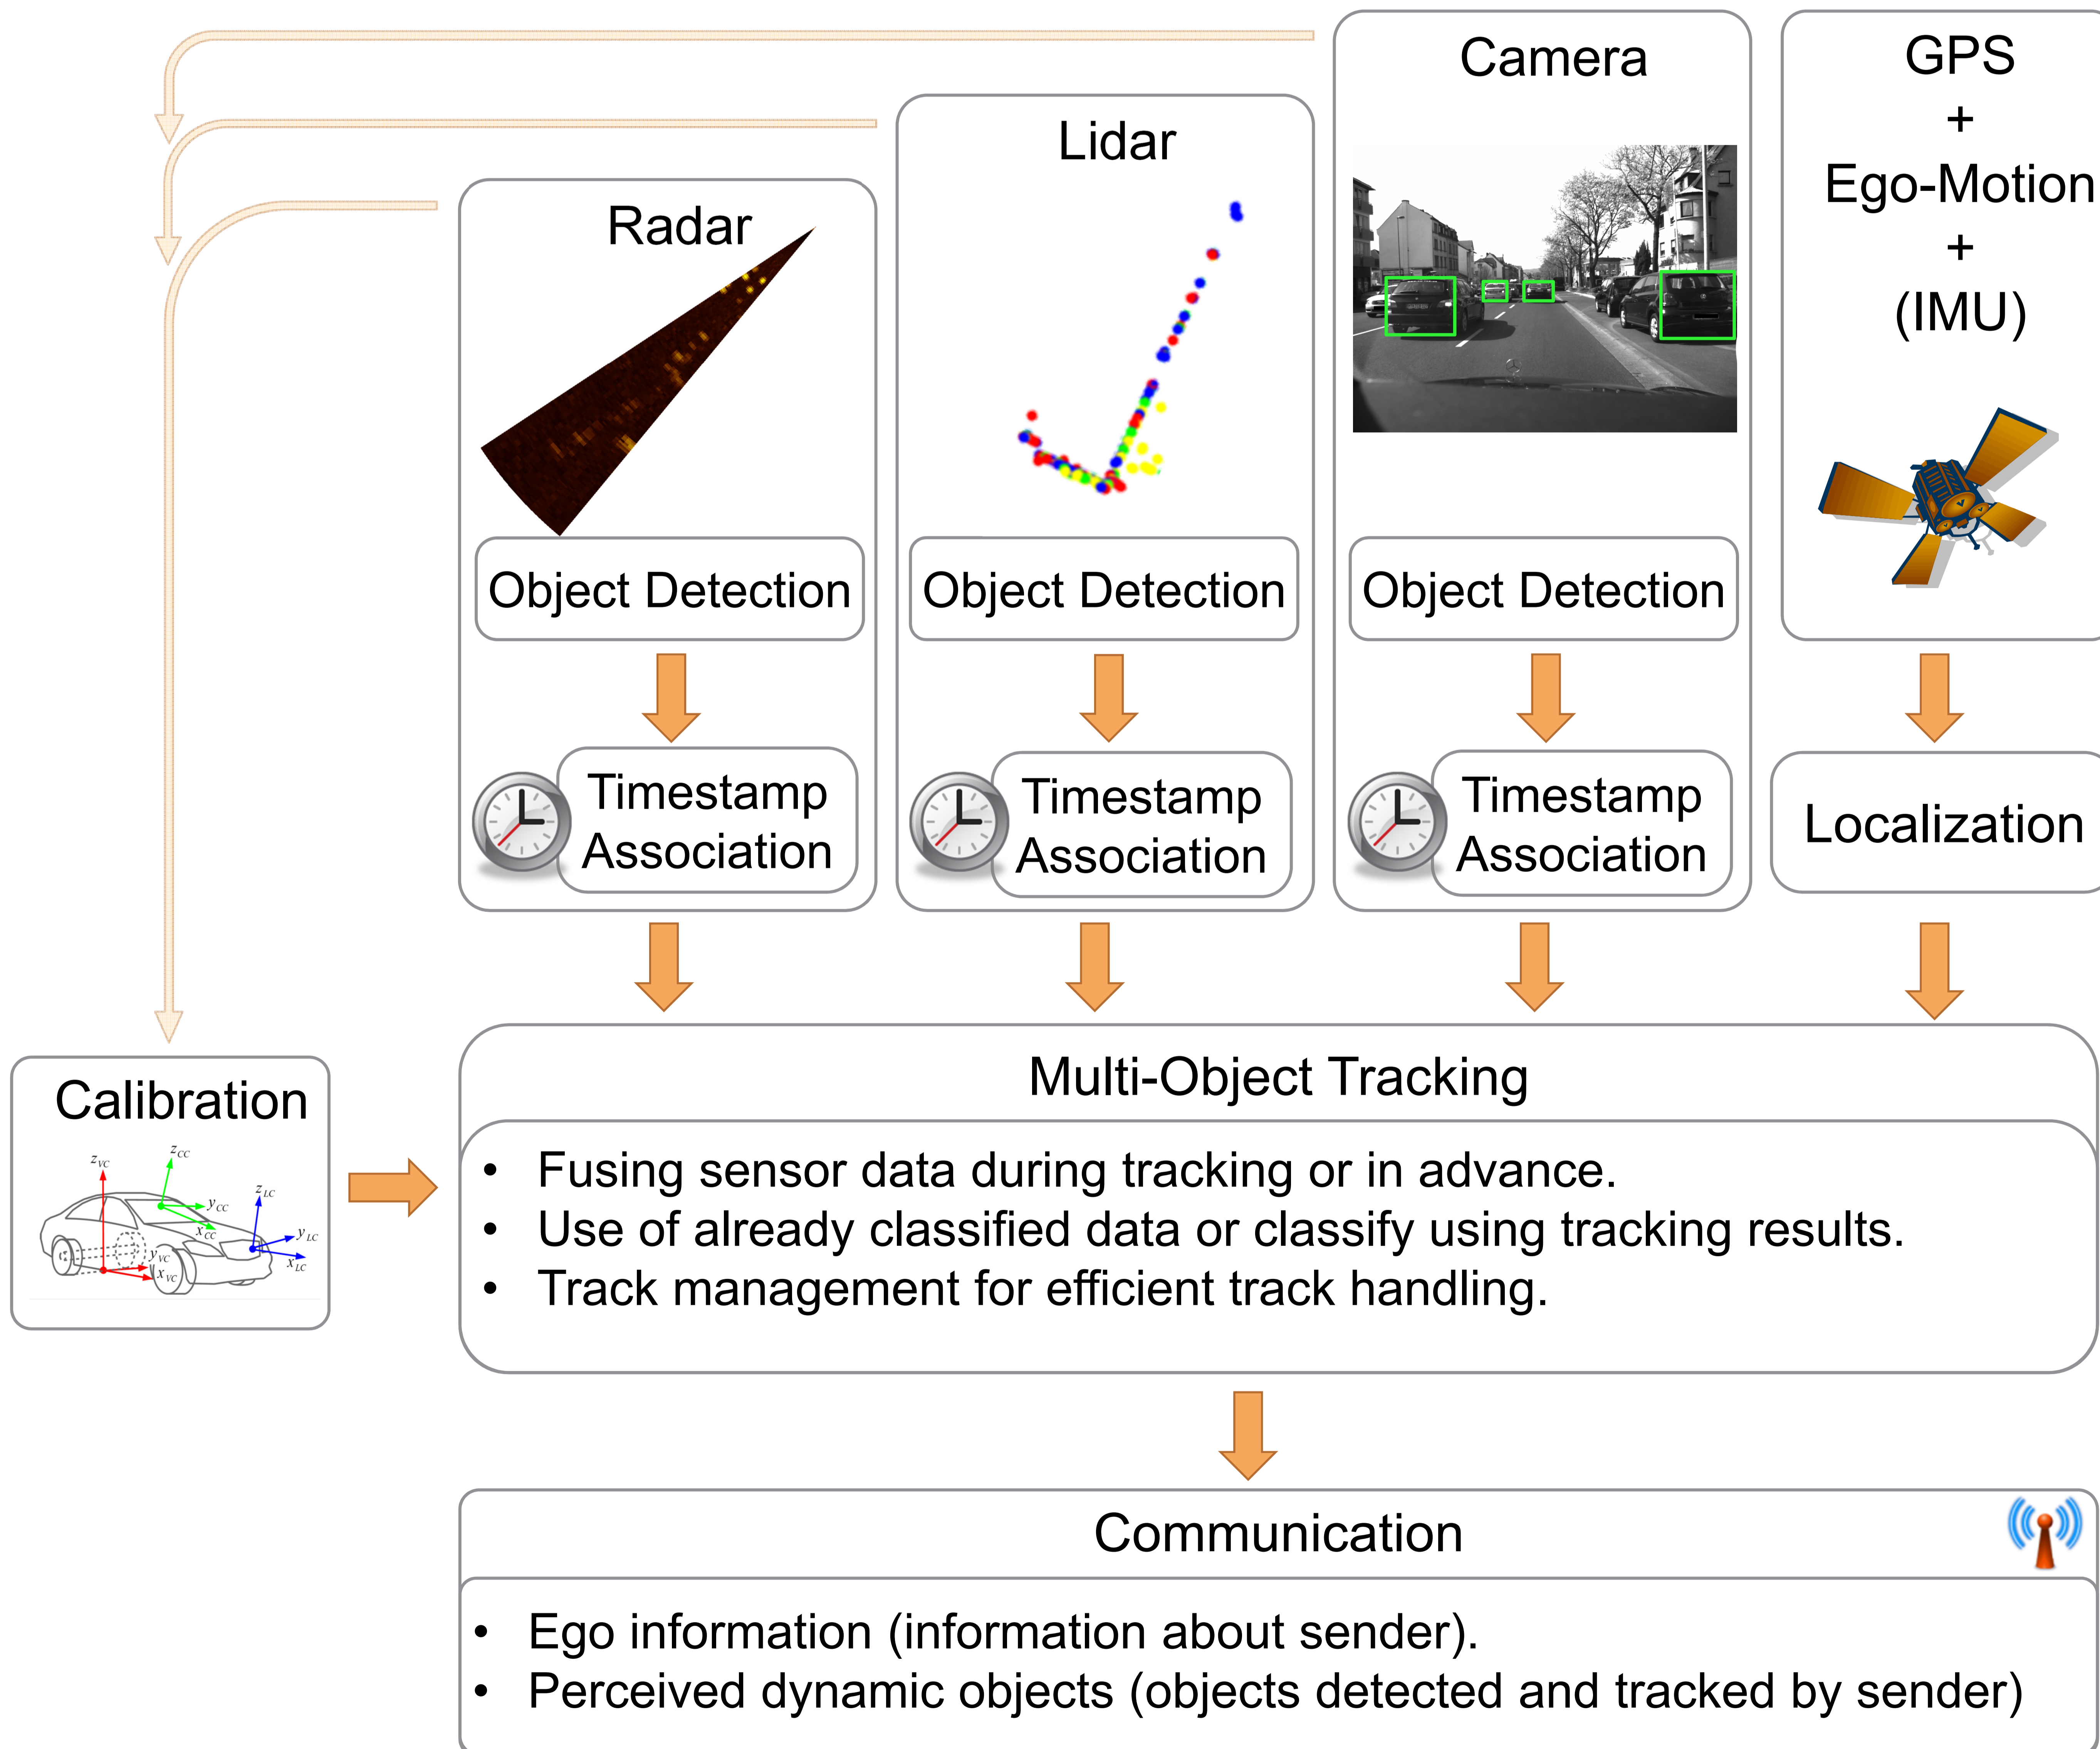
Radar

Object Detection

Timestamp Association

Lidar

Object Detection

Timestamp Association

Camera

Object Detection

Timestamp Association

GPS
+
Ego-Motion
+
(IMU)

Localization

Calibration

$z_{VC}$ $z_{CC}$ $y_{CC}$ $x_{CC}$ $z_{LC}$ $y_{LC}$ $x_{LC}$ $y_{VC}$ $x_{VC}$

Multi-Object Tracking

• Fusing sensor data during tracking or in advance.
• Use of already classified data or classify using tracking results.
• Track management for efficient track handling.

Communication

• Ego information (information about sender).
• Perceived dynamic objects (objects detected and tracked by sender)